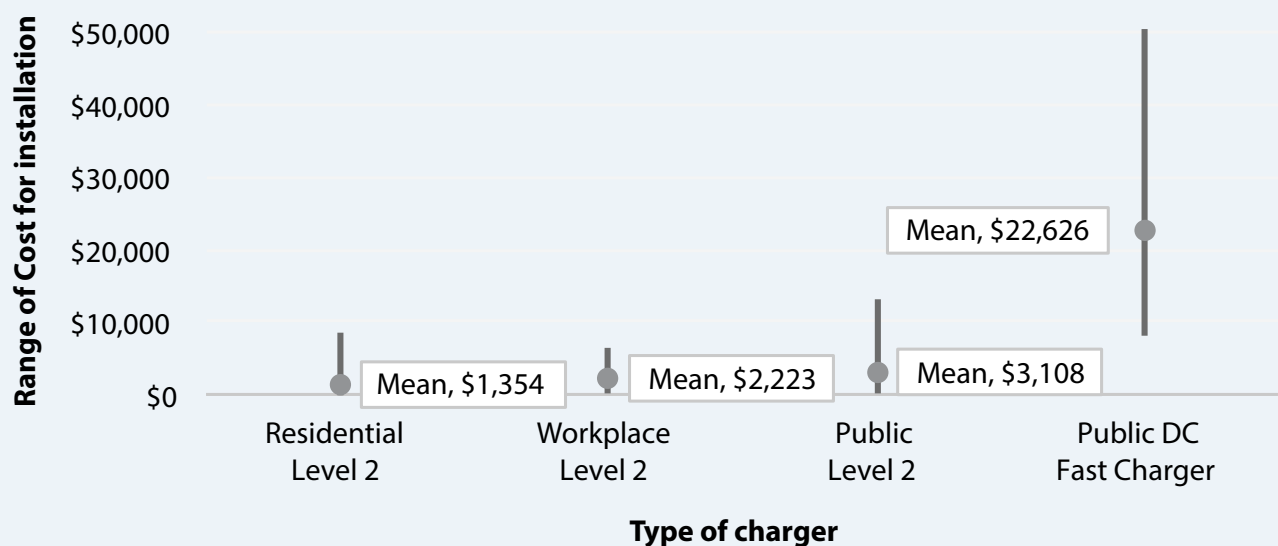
Range of Cost for installation

$50,000
$40,000
$30,000
$20,000
$10,000
$0

Mean, $22,626
Mean, $1,354
Mean, $2,223
Mean, $3,108

Residential Level 2
Workplace Level 2
Public Level 2
Public DC Fast Charger

Type of charger